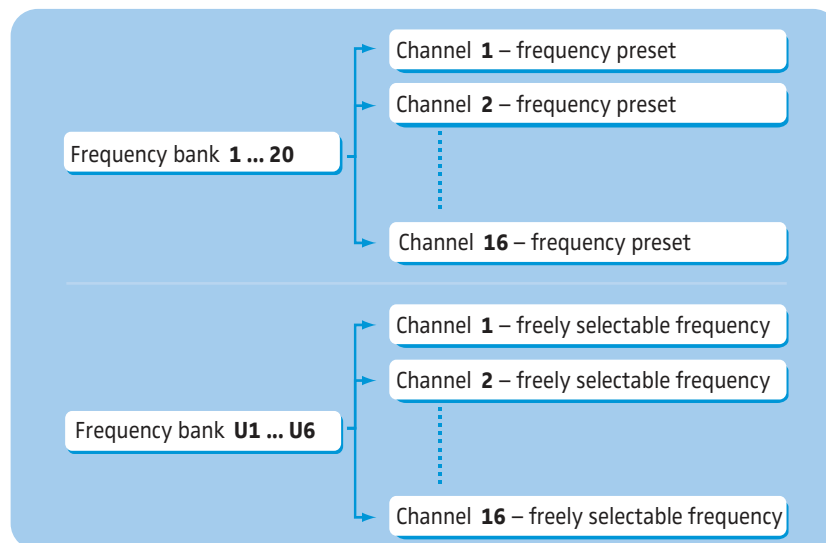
Frequency bank 1 ... 20

Channel 1 – frequency preset

Channel 2 – frequency preset

Channel 16 – frequency preset

Frequency bank U1 ... U6

Channel 1 – freely selectable frequency

Channel 2 – freely selectable frequency

Channel 16 – freely selectable frequency